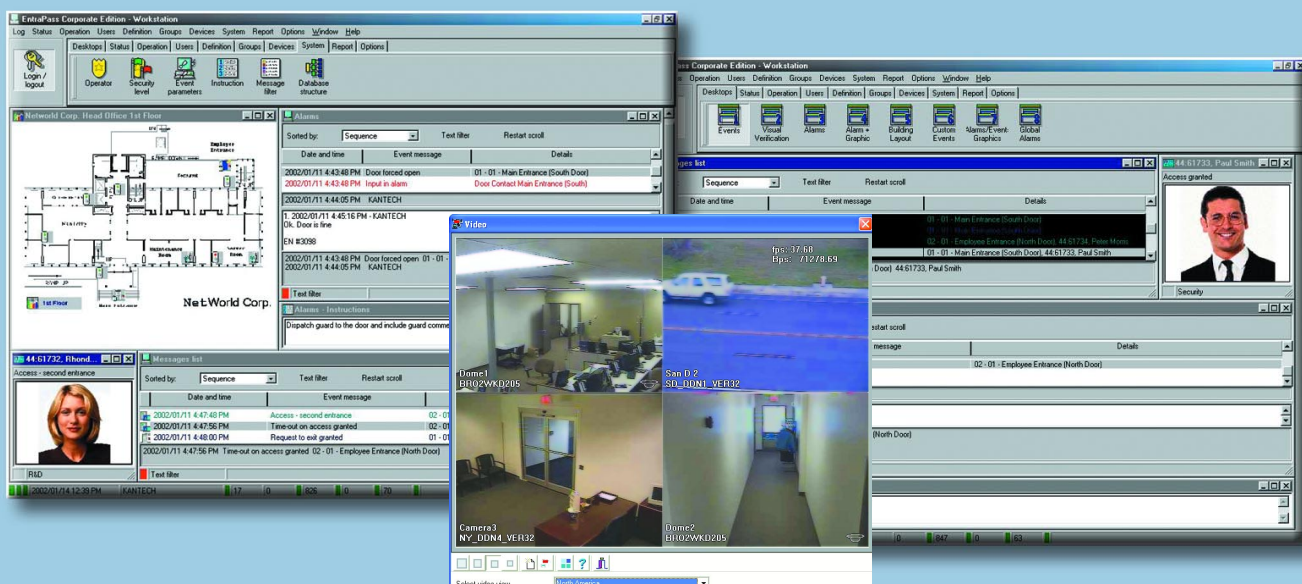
EntraPass Corporate Edition - Workstation

Log Status Operation Users Definition Groups Devices System Report Options Window Help

Desktops Status Operation Users Definition Groups Devices System Report Options

Login / logout

Operator Security level Event parameters Instruction Message filter Database structure

Networld Corp. Head Office 1st Floor

Employee Entrance

1st Floor

NetWorld Corp.

Alarms

Sorted by: Sequence Text filter Restart scroll

| Date and time | Event message | Details |
|---|---|---|
| 2002/01/11 4:43:48 PM | Door forced open | 01 - 01 - Main Entrance (South Door) |
| 2002/01/11 4:43:48 PM | Input in alarm | Door Contact Main Entrance (South) |

2002/01/11 4:44:05 PM KANTECH

1. 2002/01/11 4:45:16 PM - KANTECH
Ok. Door is fine

EN #3098

2002/01/11 4:43:48 PM Door forced open 01 -
2002/01/11 4:44:05 PM KANTECH

Text filter

Alarms - Instructions

Dispatch guard to the door and include guard comme

44:61732, Rhond...

Access - second entrance

R&D

Messages list

Sorted by: Sequence Text filter Restart scroll

| Date and time | Event message | |
|---|---|---|
| 2002/01/11 4:47:48 PM | Access - second entrance | 02 - |
| 2002/01/11 4:47:48 PM | Time-out on access granted | 02 - |
| 2002/01/11 4:48:00 PM | Request to exit granted | 01 - |

2002/01/11 4:47:56 PM Time-out on access granted 02 - 01 - Employee Entrance (North Door)

Text filter

2002/01/14 12:39 PM KANTECH 17 0 826 0 70

EntraPass Corporate Edition - Workstation

Operation Users Definition Groups Devices System Report Options Window Help

Desktops Status Operation Users Definition Groups Devices System Report Options

Events Visual Verification Alarms Alarm + Graphic Building Layout Custom Events Alarms/Event Graphics Global Alarms

Messages list

Sequence Text filter Restart scroll

| Date and time | Event message | Details |
|---|---|---|
| | | 01 - 01 - Main Entrance (South Door) |
| | | 01 - 01 - Main Entrance (South Door) |
| | | 02 - 01 - Employee Entrance (North Door), 44:61734, Peter Moric |
| | | 01 - 01 - Main Entrance (South Door), 44:61733, Paul Smith |

Door) 44:61733, Paul Smith

44:61733, Paul Smith

Access granted

Security

restart scroll

message Details

02 - 01 - Employee Entrance (North Door)

(North Door)

0 847 0 63

Video

fps: 37.68
Bps: 71278.69

Dome1
BRO2WKD205

San D 2
SD_DDN1_VER32

Camera3
NY_DDN4_VER32

Dome2
BRO2WKD205

Select video view North America